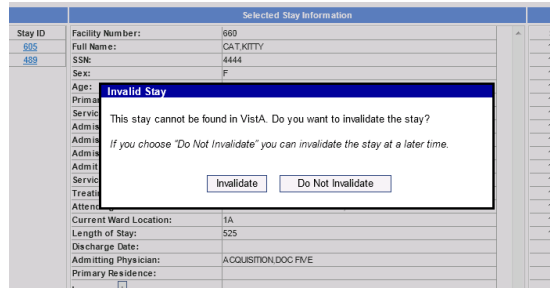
Selected Stay Information

Stay ID
605
489

| Facility Number: | 660 |
|---|---|
| Full Name: | CAT,KITTY |
| SSN: | 4444 |
| Sex: | F |
| Age: | |
| Primar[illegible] | |
| Servic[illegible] | |
| Admis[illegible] | |
| Admis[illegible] | |
| Admis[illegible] | |
| Admitt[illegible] | |
| Servic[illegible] | |
| Treati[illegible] | |
| Atten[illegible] | |
| Current Ward Location: | 1A |
| Length of Stay: | 525 |
| Discharge Date: | |
| Admitting Physician: | ACQUISITION,DOC FIVE |
| Primary Residence: | |

Invalid Stay

This stay cannot be found in VistA. Do you want to invalidate the stay?

If you choose "Do Not Invalidate" you can invalidate the stay at a later time.

Invalidate
Do Not Invalidate